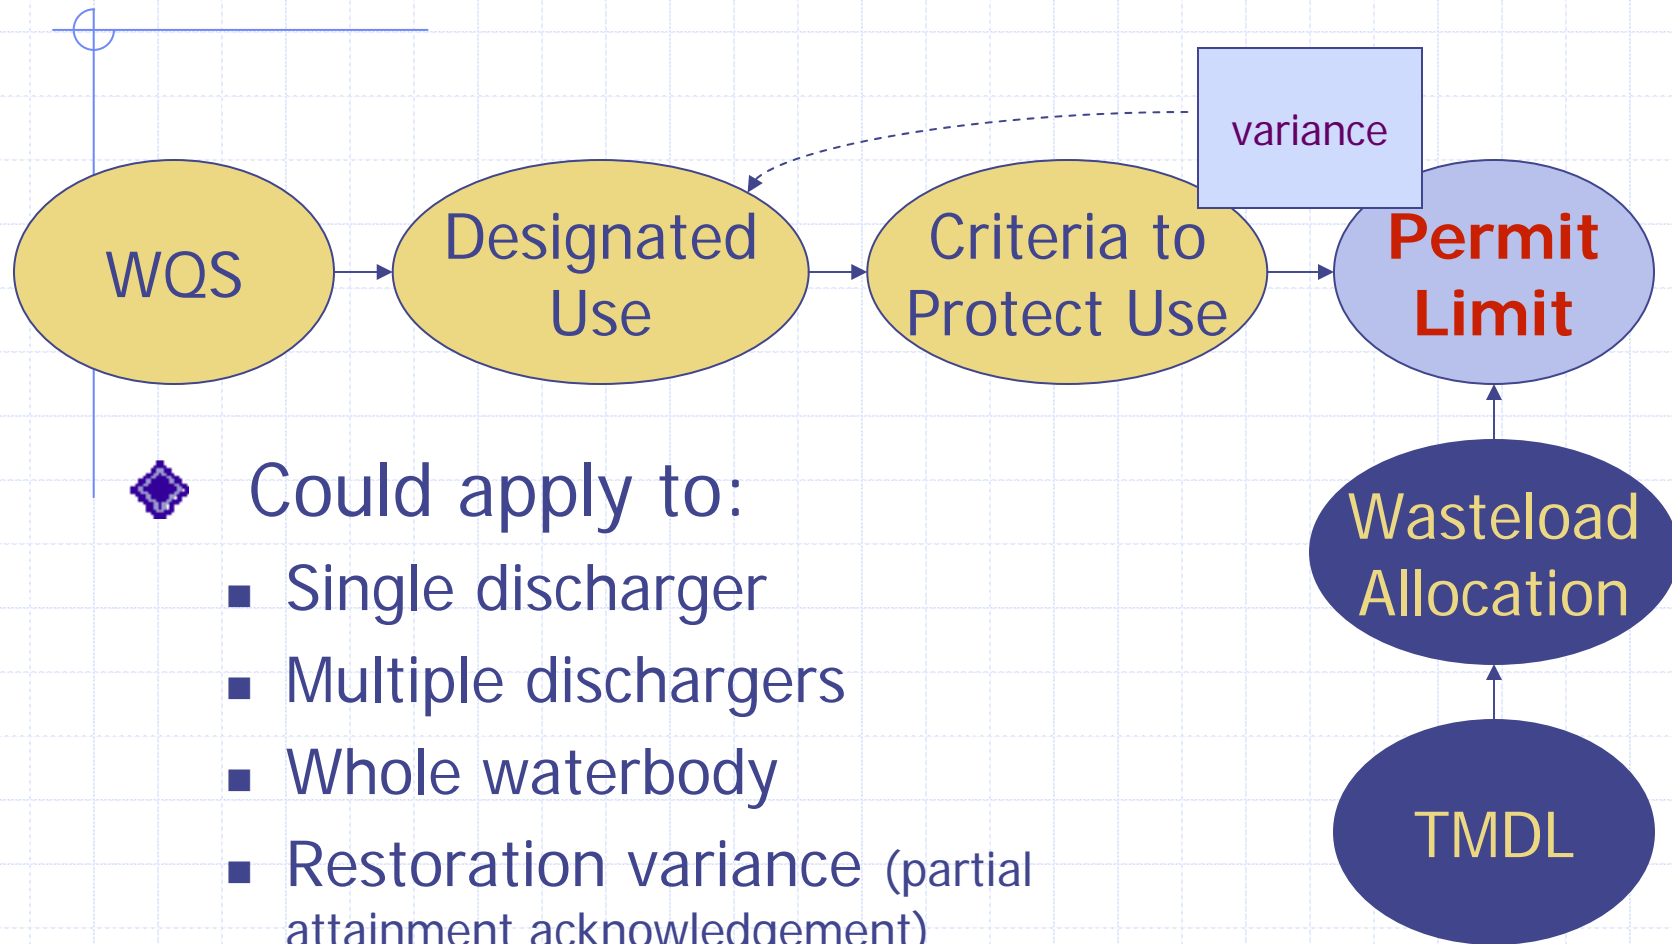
variance

WQS

Designated Use

Criteria to Protect Use

Permit Limit

Wasteload Allocation

TMDL

Could apply to:

- Single discharger
- Multiple dischargers
- Whole waterbody
- Restoration variance (partial attainment acknowledgement)